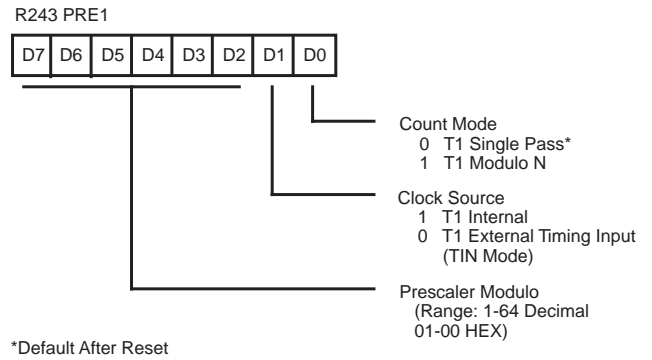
R243 PRE1

| D7 | D6 | D5 | D4 | D3 | D2 | D1 | D0 |
|---|---|---|---|---|---|---|---|

Count Mode
0 T1 Single Pass*
1 T1 Modulo N

Clock Source
1 T1 Internal
0 T1 External Timing Input (TIN Mode)

Prescaler Modulo
(Range: 1-64 Decimal 01-00 HEX)

*Default After Reset